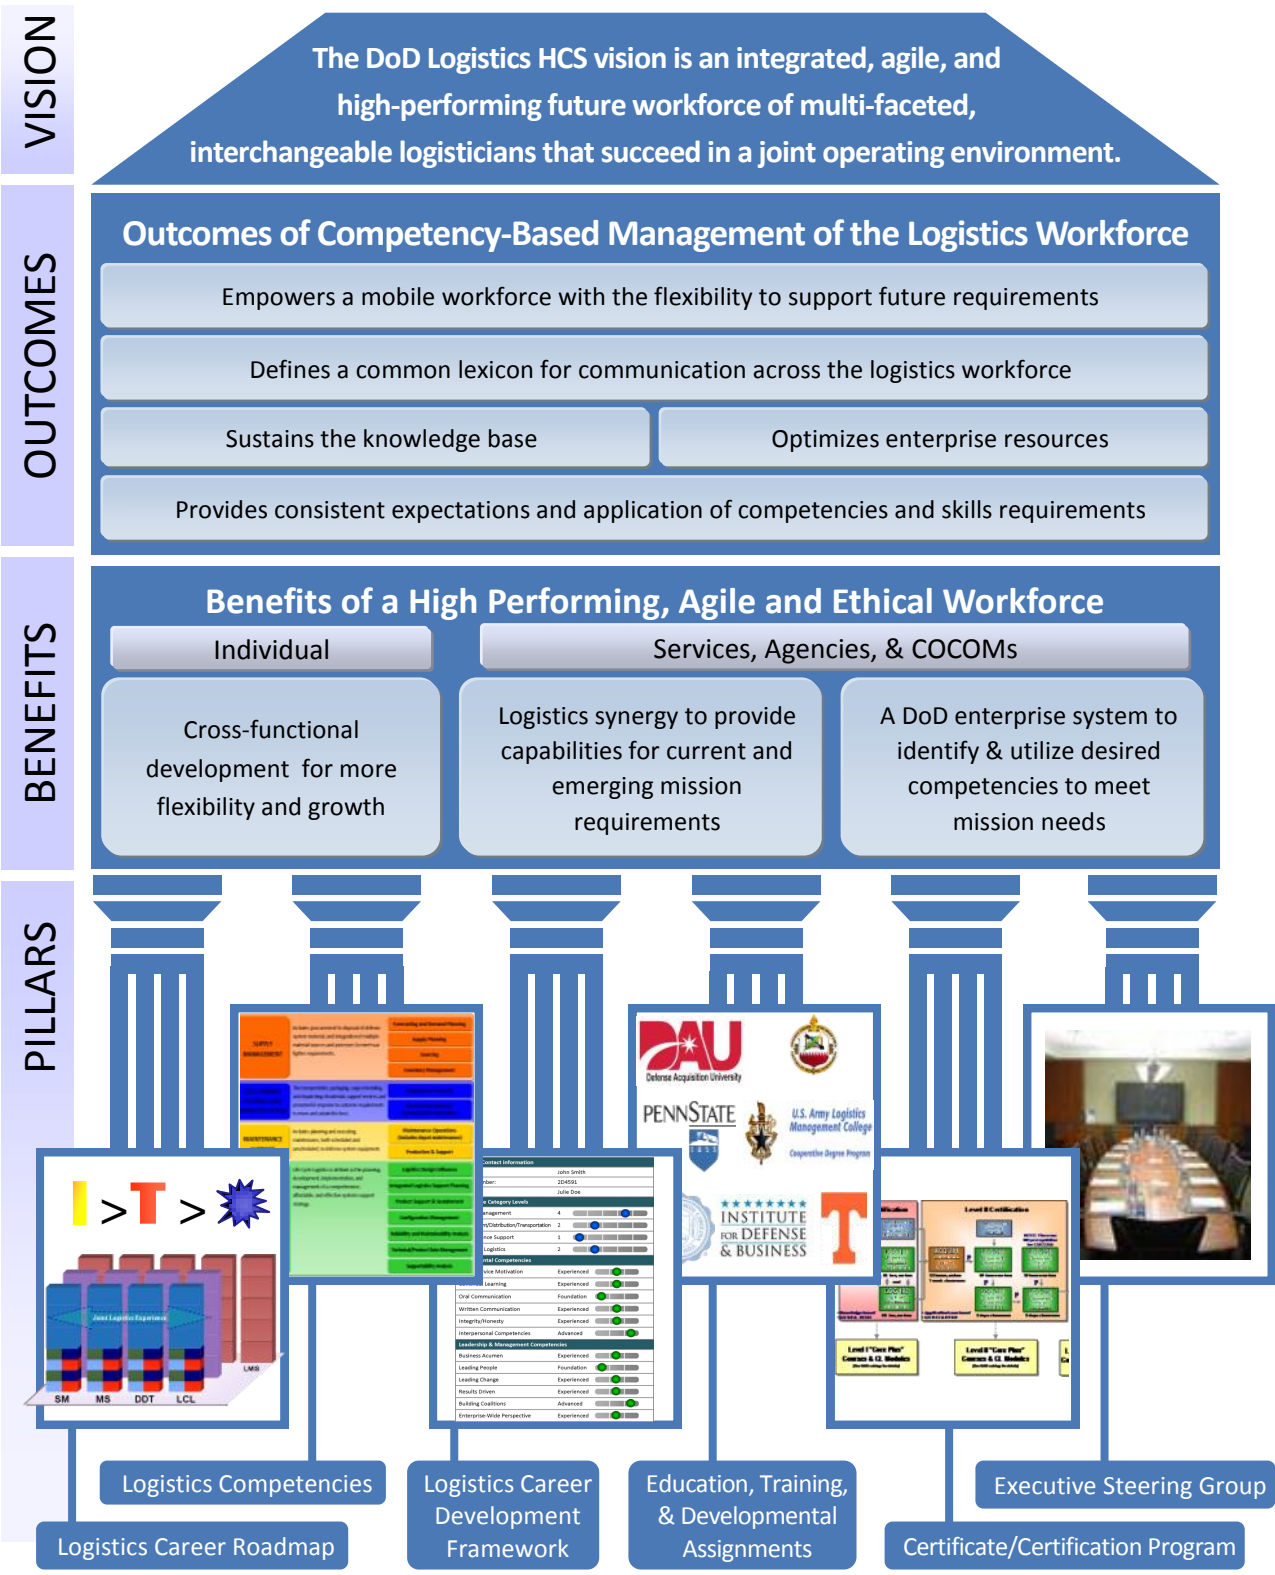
VISION

The DoD Logistics HCS vision is an integrated, agile, and high-performing future workforce of multi-faceted, interchangeable logisticians that succeed in a joint operating environment.

OUTCOMES

Outcomes of Competency-Based Management of the Logistics Workforce

Empowers a mobile workforce with the flexibility to support future requirements

Defines a common lexicon for communication across the logistics workforce

Sustains the knowledge base

Optimizes enterprise resources

Provides consistent expectations and application of competencies and skills requirements

BENEFITS

Benefits of a High Performing, Agile and Ethical Workforce

Individual

Services, Agencies, & COCOMs

Cross-functional development for more flexibility and growth

Logistics synergy to provide capabilities for current and emerging mission requirements

A DoD enterprise system to identify & utilize desired competencies to meet mission needs

PILLARS

I > T >

SM MS DDT LCL LMS

DAU Defense Acquisition University

PENNSTATE

U.S. Army Logistics Management College

INSTITUTE FOR DEFENSE & BUSINESS

Logistics Competencies

Logistics Career Roadmap

Logistics Career Development Framework

Education, Training, & Developmental Assignments

Executive Steering Group

Certificate/Certification Program